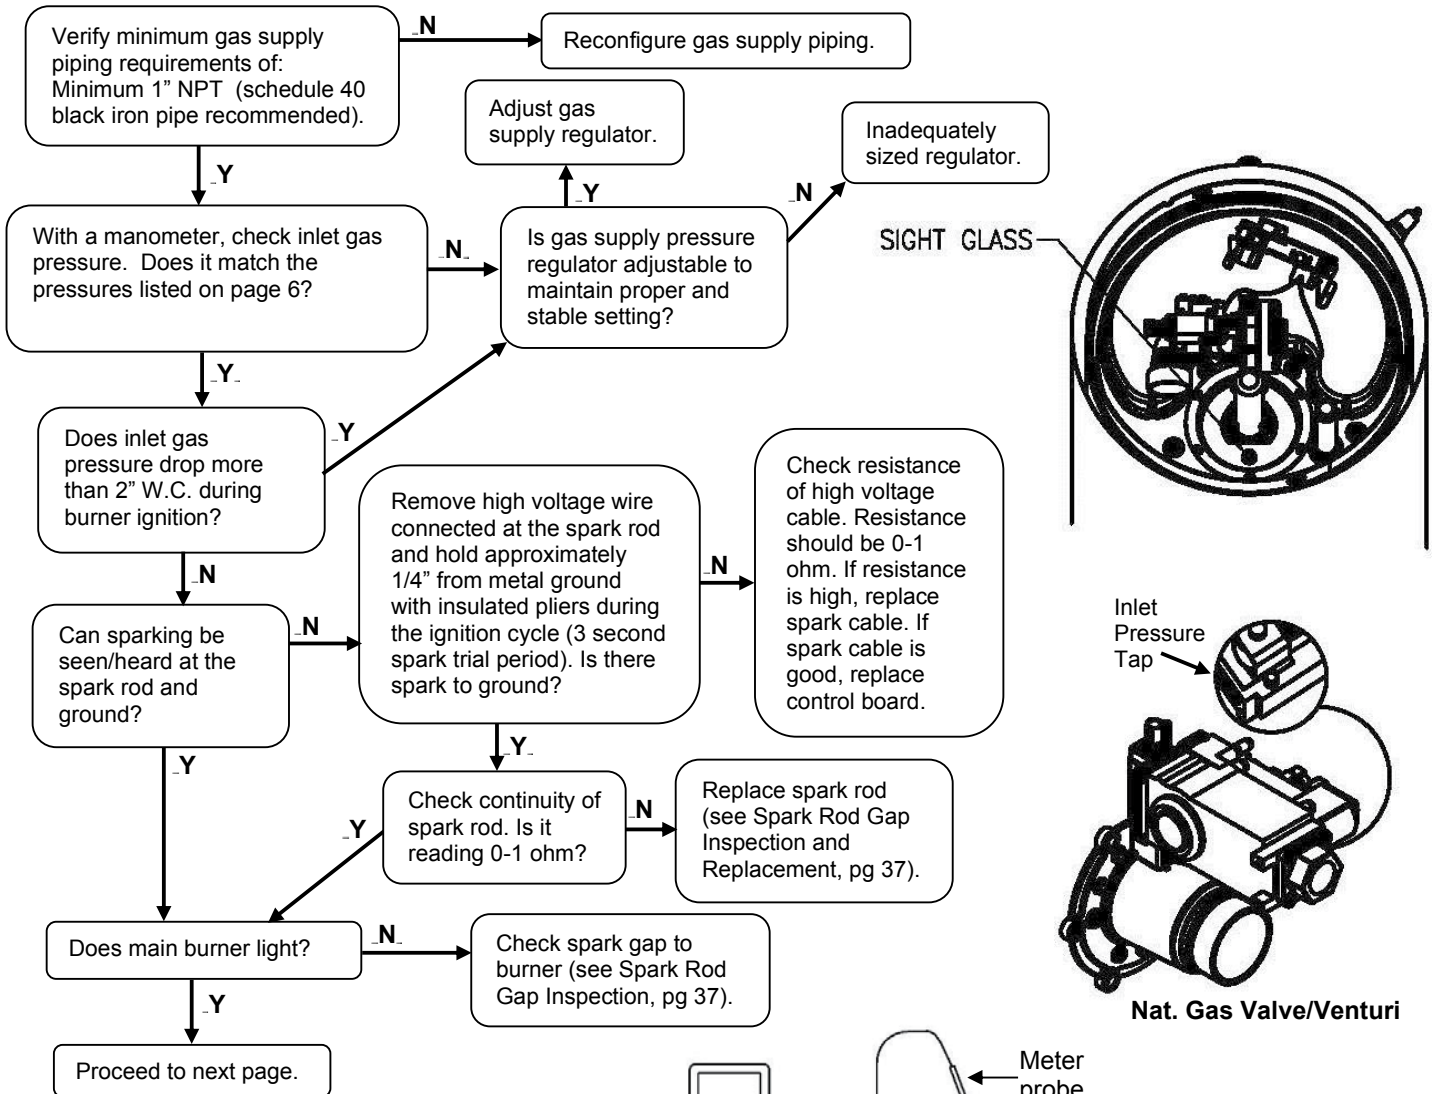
Verify minimum gas supply piping requirements of: Minimum 1” NPT (schedule 40 black iron pipe recommended).

N

Reconfigure gas supply piping.

Y

Adjust gas supply regulator.

Y

Inadequately sized regulator.

N

With a manometer, check inlet gas pressure. Does it match the pressures listed on page 6?

N

Is gas supply pressure regulator adjustable to maintain proper and stable setting?

SIGHT GLASS

Y

Does inlet gas pressure drop more than 2” W.C. during burner ignition?

Y

N

Remove high voltage wire connected at the spark rod and hold approximately 1/4” from metal ground with insulated pliers during the ignition cycle (3 second spark trial period). Is there spark to ground?

N

Check resistance of high voltage cable. Resistance should be 0-1 ohm. If resistance is high, replace spark cable. If spark cable is good, replace control board.

Can sparking be seen/heard at the spark rod and ground?

N

Inlet Pressure Tap

Y

Y

Check continuity of spark rod. Is it reading 0-1 ohm?

N

Replace spark rod (see Spark Rod Gap Inspection and Replacement, pg 37).

Y

Does main burner light?

N

Check spark gap to burner (see Spark Rod Gap Inspection, pg 37).

Y

Nat. Gas Valve/Venturi

Proceed to next page.

Meter probe